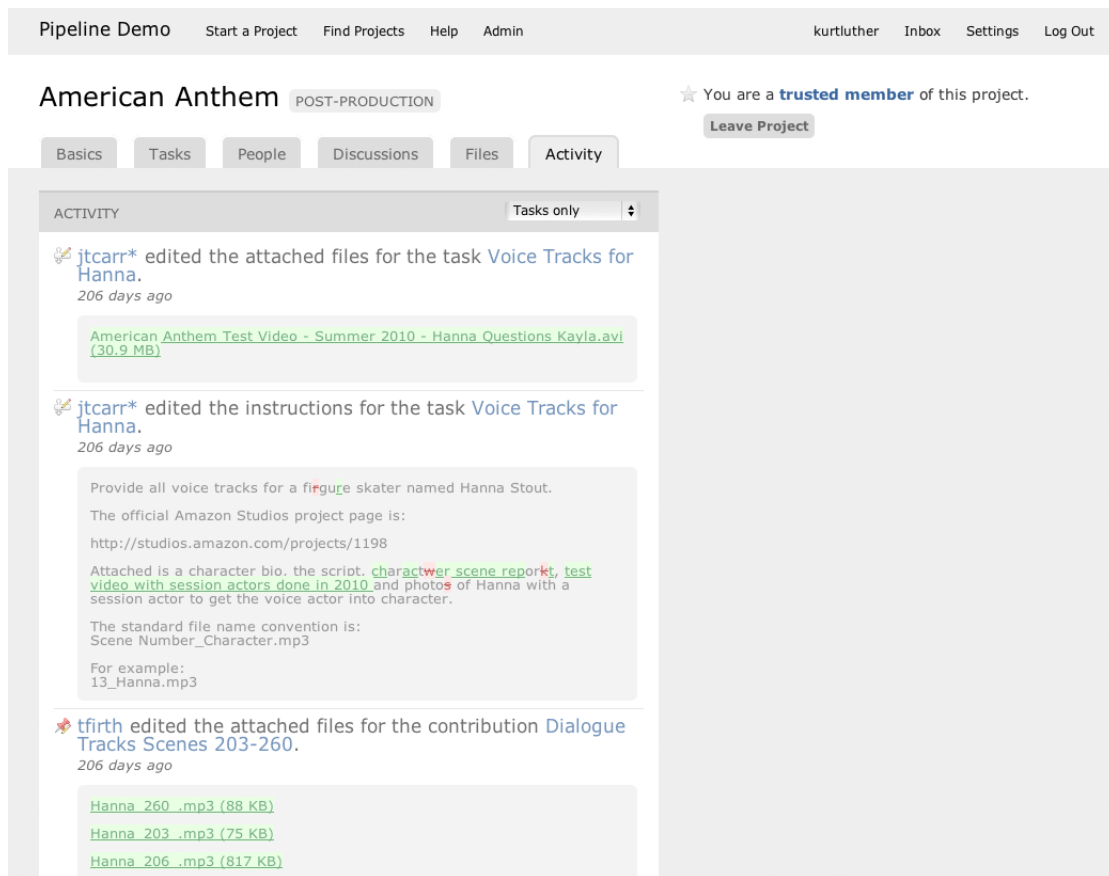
Pipeline Demo Start a Project Find Projects Help Admin kurtluther Inbox Settings Log Out

American Anthem POST-PRODUCTION

You are a trusted member of this project.

Leave Project

Basics Tasks People Discussions Files Activity

ACTIVITY

Tasks only

jtcarr* edited the attached files for the task Voice Tracks for Hanna.
206 days ago

American Anthem Test Video - Summer 2010 - Hanna Questions Kayla.avi (30.9 MB)

jtcarr* edited the instructions for the task Voice Tracks for Hanna.
206 days ago

Provide all voice tracks for a firgure skater named Hanna Stout.

The official Amazon Studios project page is:

http://studios.amazon.com/projects/1198

Attached is a character bio. the script. charactwer scene reporkt, test video with session actors done in 2010 and photos of Hanna with a session actor to get the voice actor into character.

The standard file name convention is:
Scene Number_Character.mp3

For example:
13_Hanna.mp3

tfirth edited the attached files for the contribution Dialogue Tracks Scenes 203-260.
206 days ago

Hanna_260_.mp3 (88 KB)

Hanna_203_.mp3 (75 KB)

Hanna_206_.mp3 (817 KB)